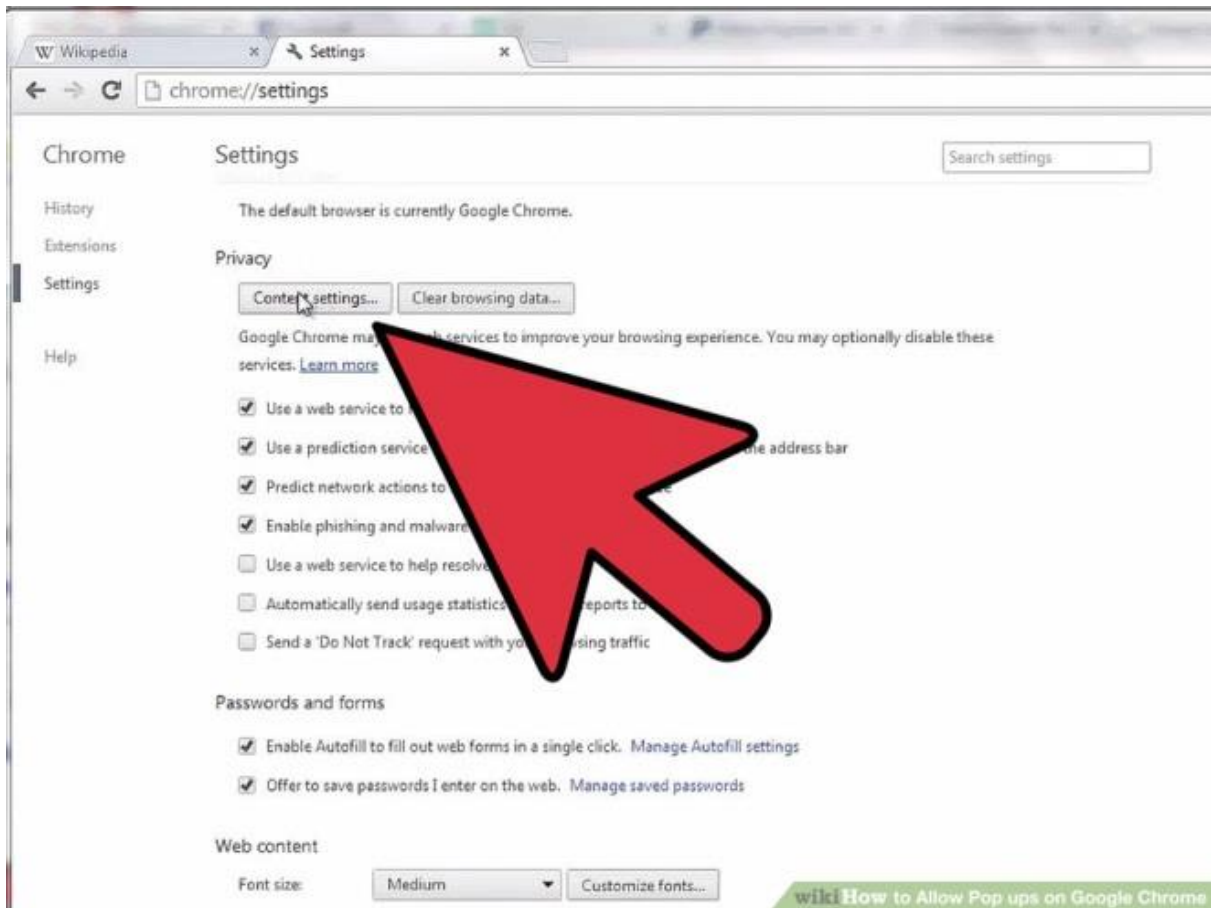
W Wikipedia × Settings ×

chrome://settings

Chrome

History

Extensions

Settings

Help

Settings

Search settings

The default browser is currently Google Chrome.

Privacy

Content settings... Clear browsing data...

Google Chrome ma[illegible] services to improve your browsing experience. You may optionally disable these services. Learn more

Use a web service to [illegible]

Use a prediction service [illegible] the address bar

Predict network actions to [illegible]

Enable phishing and malware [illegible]

Use a web service to help resolve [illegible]

Automatically send usage statistics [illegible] reports to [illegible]

Send a 'Do Not Track' request with yo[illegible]sing traffic

Passwords and forms

Enable Autofill to fill out web forms in a single click. Manage Autofill settings

Offer to save passwords I enter on the web. Manage saved passwords

Web content

Font size: Medium Customize fonts...

wiki How to Allow Pop ups on Google Chrome